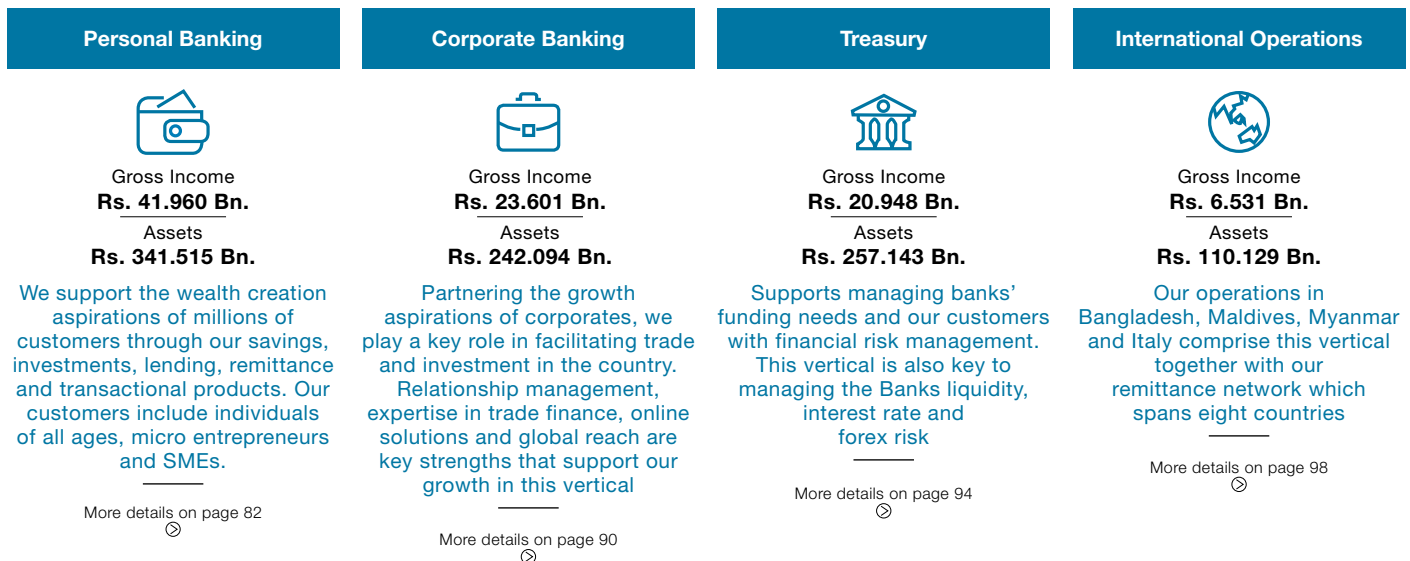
Personal Banking

Gross Income
Rs. 41.960 Bn.
Assets
Rs. 341.515 Bn.

We support the wealth creation aspirations of millions of customers through our savings, investments, lending, remittance and transactional products. Our customers include individuals of all ages, micro entrepreneurs and SMEs.

More details on page 82

Corporate Banking

Gross Income
Rs. 23.601 Bn.
Assets
Rs. 242.094 Bn.

Partnering the growth aspirations of corporates, we play a key role in facilitating trade and investment in the country. Relationship management, expertise in trade finance, online solutions and global reach are key strengths that support our growth in this vertical

More details on page 90

Treasury

Gross Income
Rs. 20.948 Bn.
Assets
Rs. 257.143 Bn.

Supports managing banks' funding needs and our customers with financial risk management. This vertical is also key to managing the Banks liquidity, interest rate and forex risk

More details on page 94

International Operations

Gross Income
Rs. 6.531 Bn.
Assets
Rs. 110.129 Bn.

Our operations in Bangladesh, Maldives, Myanmar and Italy comprise this vertical together with our remittance network which spans eight countries

More details on page 98